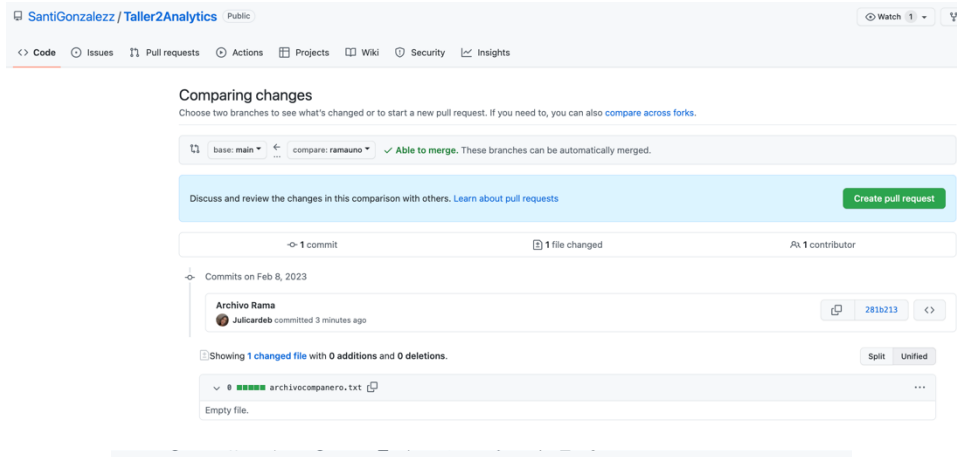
SantiGonzalezz / Taller2Analytics Public

Watch 1

Code Issues Pull requests Actions Projects Wiki Security Insights

Comparing changes

Choose two branches to see what's changed or to start a new pull request. If you need to, you can also compare across forks.

base: main ← compare: ramauno ✓ Able to merge. These branches can be automatically merged.

Discuss and review the changes in this comparison with others. Learn about pull requests

Create pull request

1 commit 1 file changed 1 contributor

Commits on Feb 8, 2023

Archivo Rama

Julicardeb committed 3 minutes ago

281b213

Showing 1 changed file with 0 additions and 0 deletions.

Split Unified

0 archivocompanero.txt

Empty file.

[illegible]